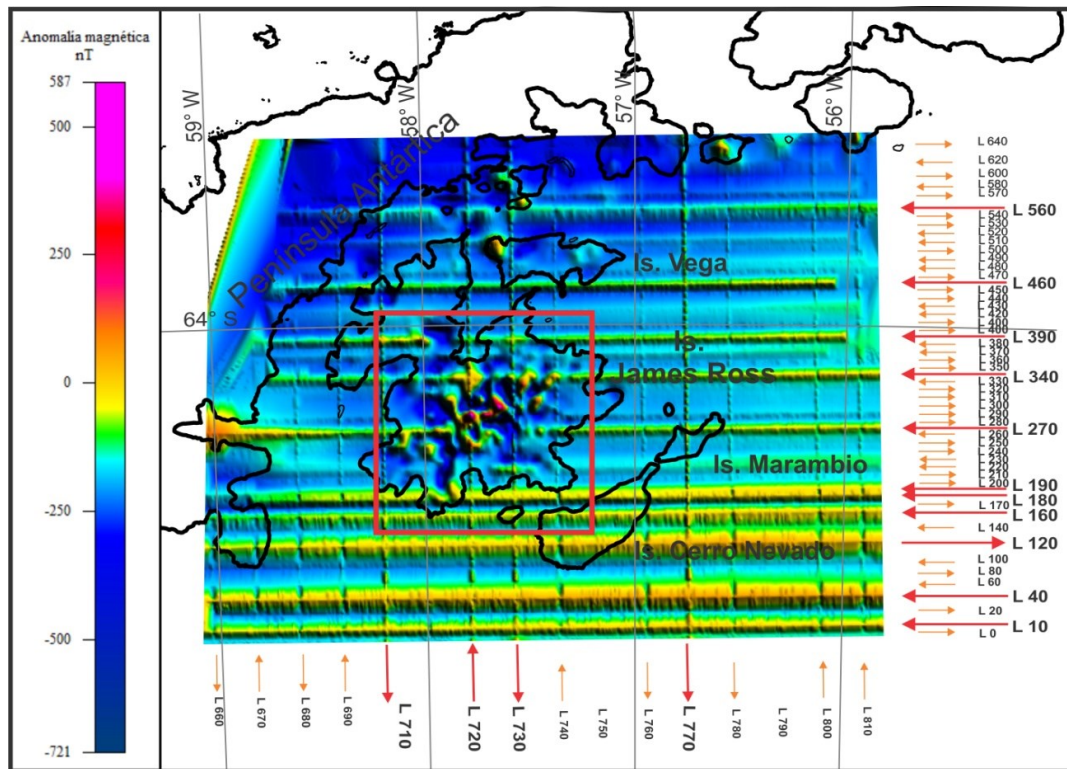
Anomalia magnética
nT

587
500
250
0
-250
-500
-721

59° W
58° W
57° W
56° W
64° S

Peninsula Antártica
Is. Vega
Is. James Ross
Is. Marambio
Is. Cerro Nevado

L 640
L 620
L 600
L 580
L 570
L 560
L 540
L 530
L 520
L 510
L 500
L 490
L 480
L 470
L 460
L 450
L 440
L 430
L 420
L 410
L 400
L 390
L 380
L 370
L 360
L 350
L 340
L 330
L 320
L 310
L 300
L 290
L 280
L 270
L 260
L 250
L 240
L 230
L 220
L 210
L 200
L 190
L 180
L 170
L 160
L 140
L 120
L 100
L 80
L 60
L 40
L 20
L 10
L 0

L 660
L 670
L 680
L 690
L 710
L 720
L 730
L 740
L 750
L 760
L 770
L 780
L 790
L 800
L 810